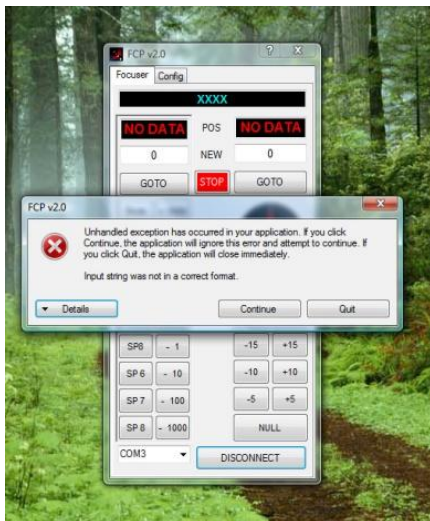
FCP v2.0

?

X

Focuser

Config

XXXX

NO DATA

POS

NO DATA

0

NEW

0

GOTO

STOP

GOTO

FCP v2.0

X

Unhandled exception has occurred in your application. If you click Continue, the application will ignore this error and attempt to continue. If you click Quit, the application will close immediately.

Input string was not in a correct format.

Details

Continue

Quit

SP8

- 1

-15

+15

SP 6

- 10

-10

+10

SP 7

- 100

-5

+5

SP 8

- 1000

NULL

COM3

DISCONNECT